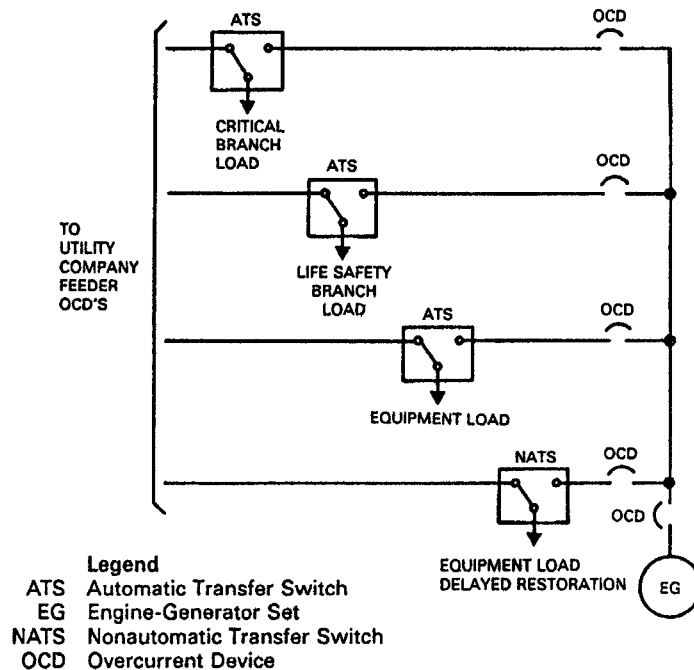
ATS
OCD
CRITICAL BRANCH LOAD
ATS
OCD
TO UTILITY COMPANY FEEDER OCD'S
LIFE SAFETY BRANCH LOAD
ATS
OCD
EQUIPMENT LOAD
NATS
OCD
OCD
EQUIPMENT LOAD DELAYED RESTORATION
EG

Legend
ATS Automatic Transfer Switch
EG Engine-Generator Set
NATS Nonautomatic Transfer Switch
OCD Overcurrent Device